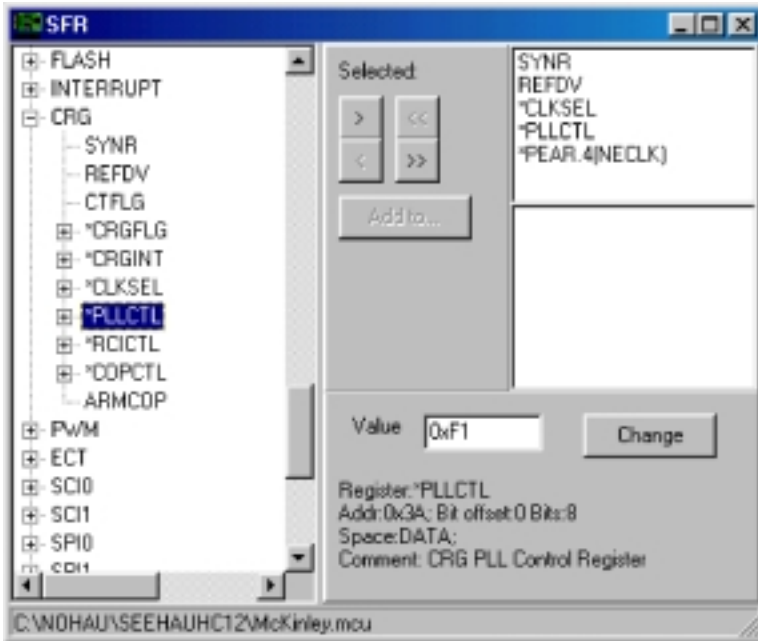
SFR

FLASH
INTERRUPT
CRG
SYNR
REFDV
CTFLG
*CRGFLG
*CRGINT
*CLKSEL
*PLLCTL
*RCICTL
*COPCTL
ARMCOP
PWM
ECT
SCI0
SCI1
SPI0
SPI1

Selected:
>
<<
<
>>
Add to...

SYNR
REFDV
*CLKSEL
*PLLCTL
*PEAR.4(NECLK)

Value 0xF1
Change

Register:*PLLCTL
Addr:0x3A; Bit offset:0 Bits:8
Space:DATA;
Comment: CRG PLL Control Register

C:\NOHAU\SEEHAUHC12\McKinley.mcu